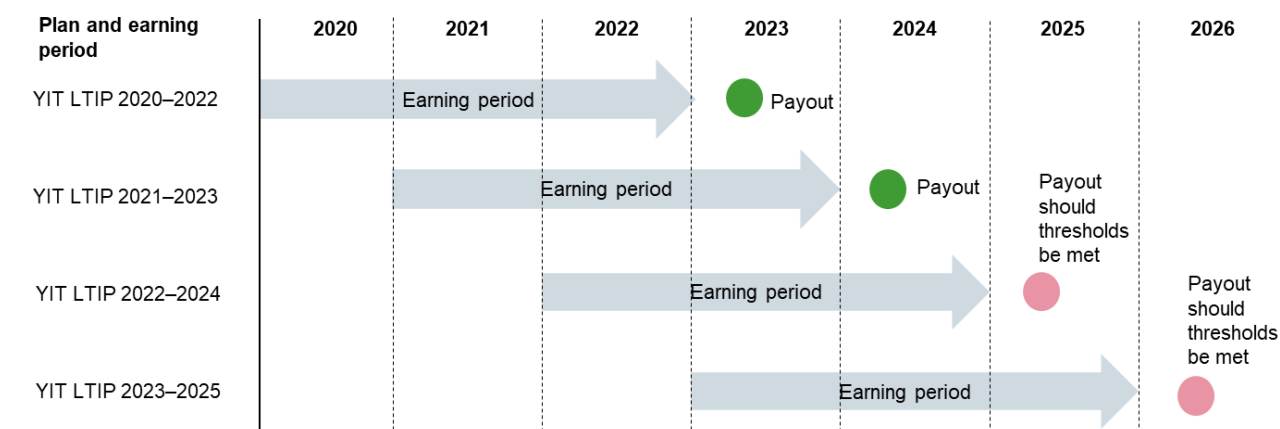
| Plan and earning period | 2020 | 2021 | 2022 | 2023 | 2024 | 2025 | 2026 |
|---|---|---|---|---|---|---|---|
| YIT LTIP 2020–2022 | Earning period | | | Payout | | | |
| YIT LTIP 2021–2023 | | Earning period | | | Payout | Payout should thresholds be met | |
| YIT LTIP 2022–2024 | | | Earning period | | | | Payout should thresholds be met |
| YIT LTIP 2023–2025 | | | | Earning period | | | |